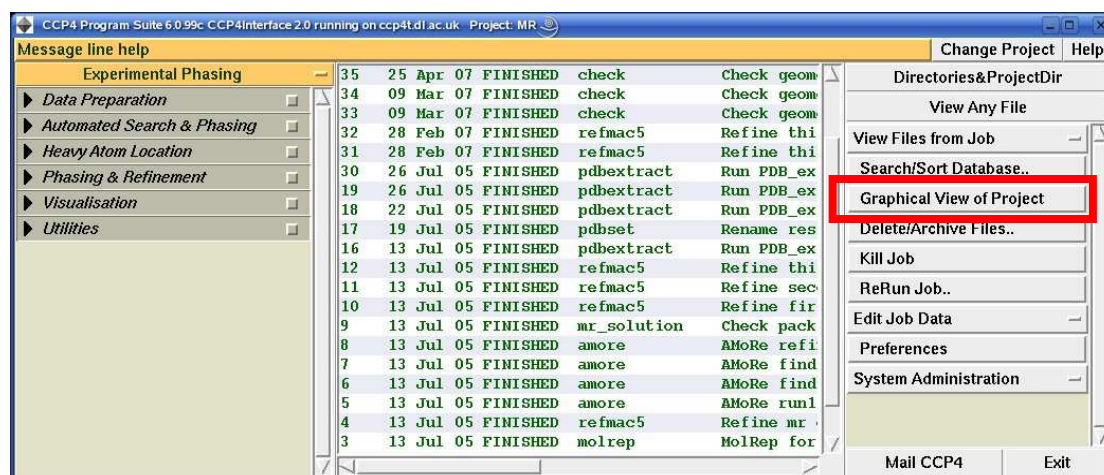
CCP4 Program Suite 6.0.99c CCP4Interface 2.0 running on ccp4t.dl.ac.uk Project: MR

Message line help

Change Project | Help

Experimental Phasing

Data Preparation

Automated Search & Phasing

Heavy Atom Location

Phasing & Refinement

Visualisation

Utilities

| | | | | |
|---|---|---|---|---|
| 35 | 25 Apr 07 | FINISHED | check | Check geom |
| 34 | 09 Mar 07 | FINISHED | check | Check geom |
| 33 | 09 Mar 07 | FINISHED | check | Check geom |
| 32 | 28 Feb 07 | FINISHED | refmac5 | Refine thi |
| 31 | 28 Feb 07 | FINISHED | refmac5 | Refine thi |
| 30 | 26 Jul 05 | FINISHED | pdbextract | Run PDB_ex |
| 19 | 26 Jul 05 | FINISHED | pdbextract | Run PDB_ex |
| 18 | 22 Jul 05 | FINISHED | pdbextract | Run PDB_ex |
| 17 | 19 Jul 05 | FINISHED | pdbset | Rename res |
| 16 | 13 Jul 05 | FINISHED | pdbextract | Run PDB_ex |
| 12 | 13 Jul 05 | FINISHED | refmac5 | Refine thi |
| 11 | 13 Jul 05 | FINISHED | refmac5 | Refine sec |
| 10 | 13 Jul 05 | FINISHED | refmac5 | Refine fir |
| 9 | 13 Jul 05 | FINISHED | mr_solution | Check pack |
| 8 | 13 Jul 05 | FINISHED | amore | AMoRe refi |
| 7 | 13 Jul 05 | FINISHED | amore | AMoRe find |
| 6 | 13 Jul 05 | FINISHED | amore | AMoRe find |
| 5 | 13 Jul 05 | FINISHED | amore | AMoRe run1 |
| 4 | 13 Jul 05 | FINISHED | refmac5 | Refine mr |
| 3 | 13 Jul 05 | FINISHED | molrep | MolRep for |

Directories&ProjectDir

View Any File

View Files from Job

Search/Sort Database..

Graphical View of Project

Delete/Archive Files..

Kill Job

ReRun Job..

Edit Job Data

Preferences

System Administration

Mail CCP4

Exit